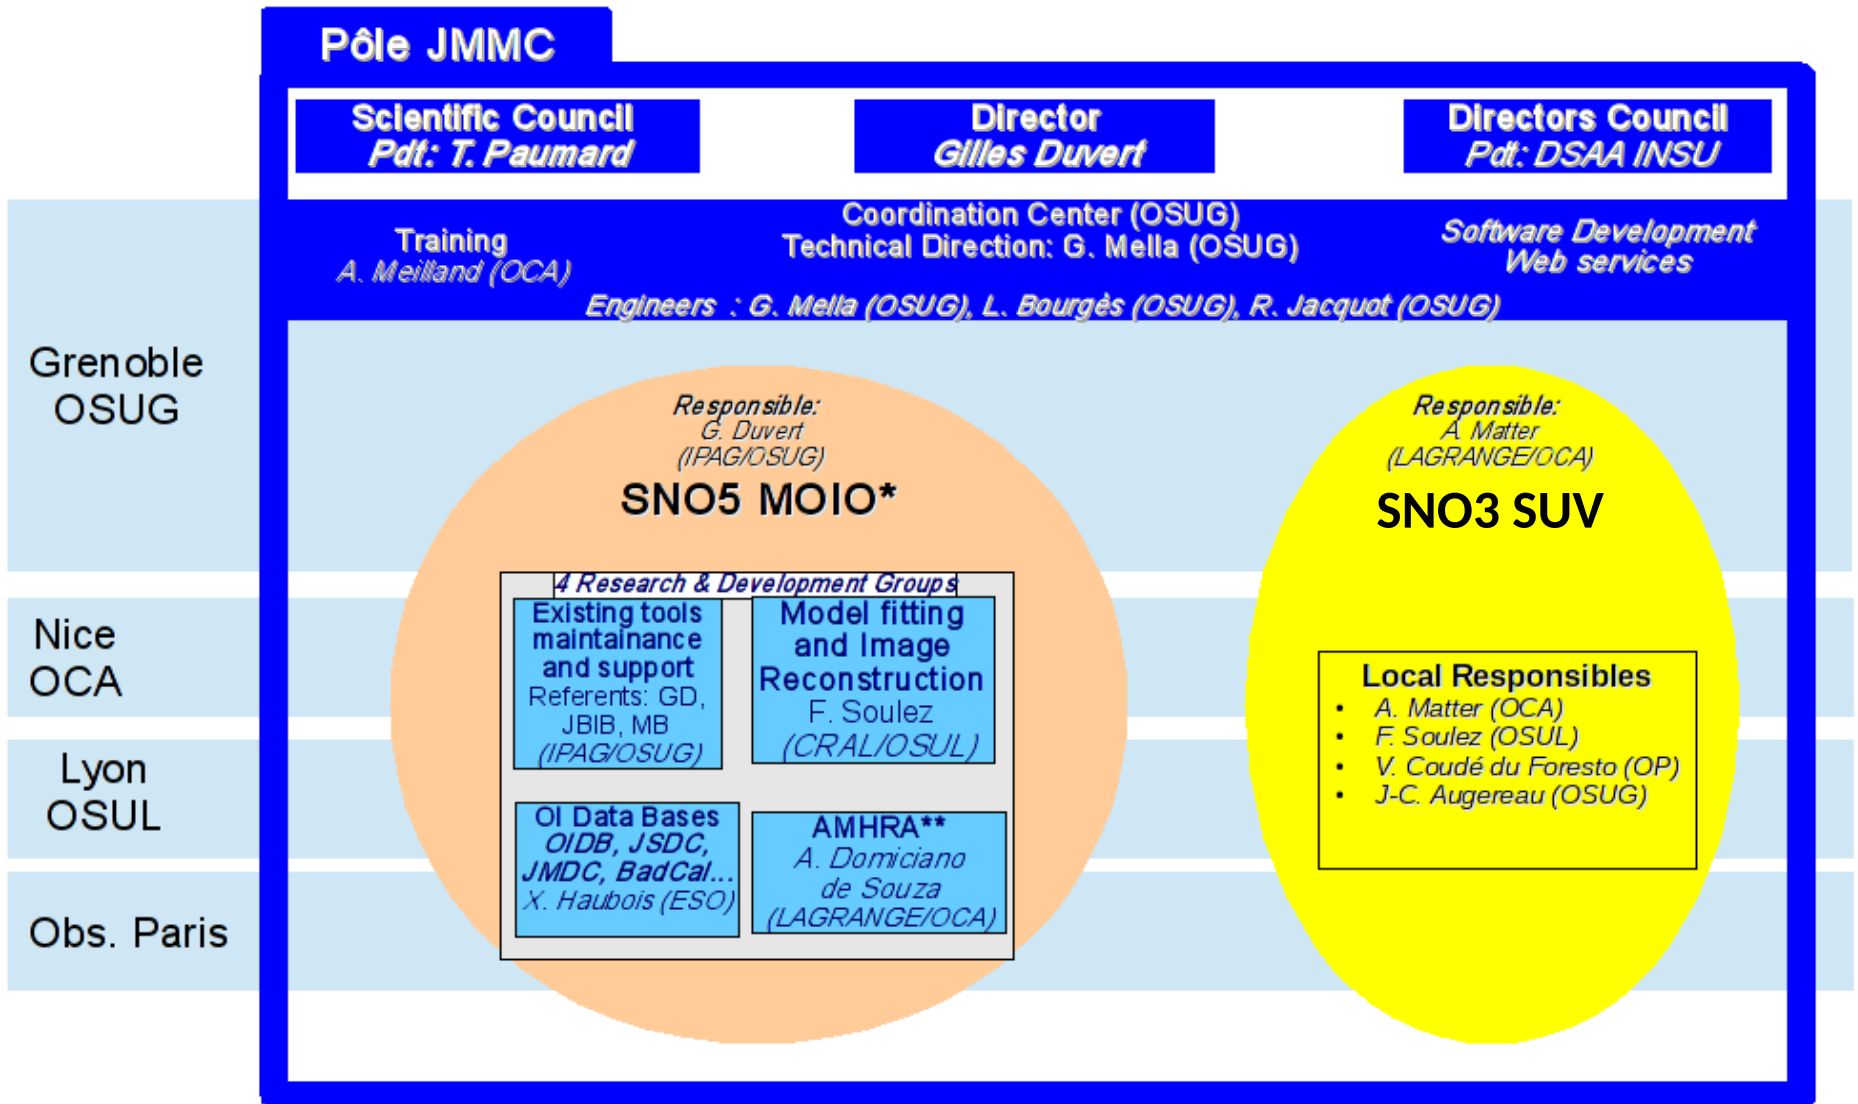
Pôle JMMC

Scientific Council
Pdt: T. Paumard

Director
Gilles Duvert

Directors Council
Pdt: DSAA INSU

Training
A. Meilland (OCA)

Coordination Center (OSUG)
Technical Direction: G. Mella (OSUG)

Software Development
Web services

Engineers : G. Mella (OSUG), L. Bourgès (OSUG), R. Jacquot (OSUG)

Grenoble
OSUG

Nice
OCA

Lyon
OSUL

Obs. Paris

Responsible:
G. Duvert
(IPAG/OSUG)

SNO5 MOIO*

4 Research & Development Groups

Existing tools maintainance and support
Referents: GD, JBIB, MB
(IPAG/OSUG)

Model fitting and Image Reconstruction
F. Soulez
(CRAL/OSUL)

OI Data Bases
OIDB, JSDC, JMDC, BadCal...
X. Haubois (ESO)

AMHRA**
A. Domiciano de Souza
(LAGRANGE/OCA)

Responsible:
A. Matter
(LAGRANGE/OCA)

SNO3 SUV

Local Responsibles
• A. Matter (OCA)
• F. Soulez (OSUL)
• V. Coudé du Foresto (OP)
• J-C. Augereau (OSUG)